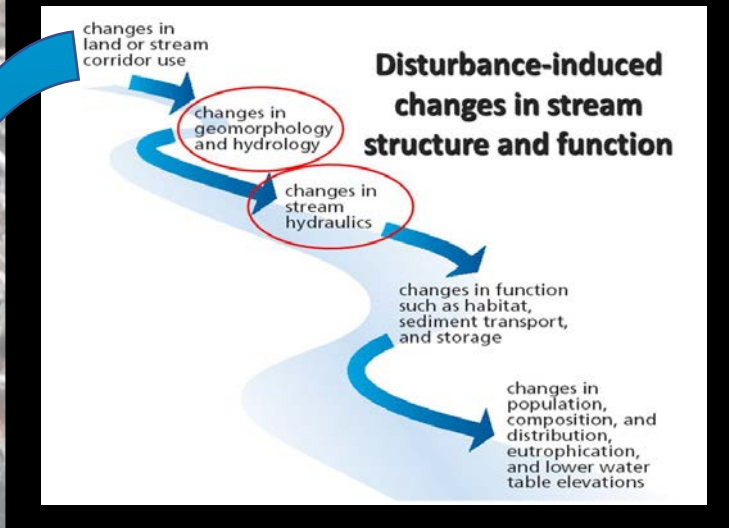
changes in land or stream corridor use

Disturbance-induced changes in stream structure and function

changes in geomorphology and hydrology

changes in stream hydraulics

changes in function such as habitat, sediment transport, and storage

changes in population, composition, and distribution, eutrophication, and lower water table elevations